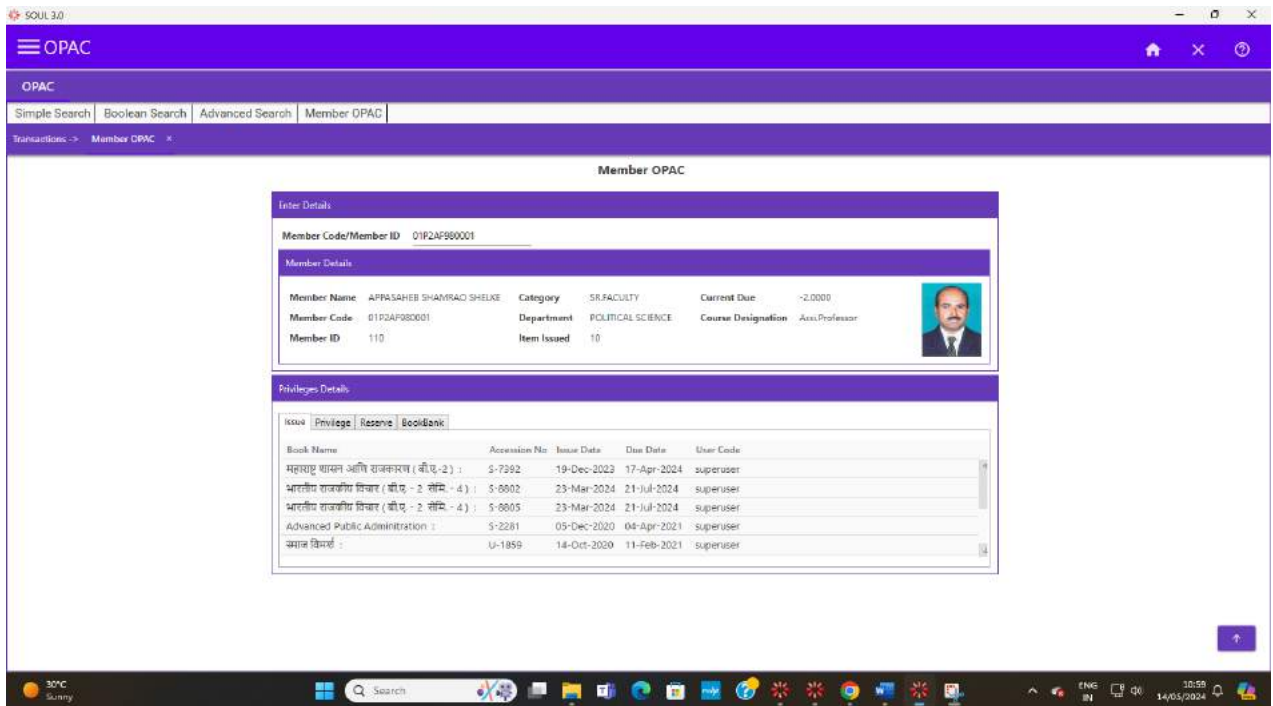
SOUL 3.0

OPAC

OPAC

Simple Search | Boolean Search | Advanced Search | Member OPAC

Transactions -> Member OPAC ×

Member OPAC

Enter Details

Member Code/Member ID 01P2AF980001

Member Details

Member Name APPASAHEB SHAMRAO SHELKE
Member Code 01P2AF980001
Member ID 110
Category SR.FACULTY
Department POLITICAL SCIENCE
Item Issued 10
Current Due -2.0000
Course Designation Asst.Professor

Privileges Details

Issue | Privilege | Reserve | BookBank

| Book Name | Accession No | Issue Date | Due Date | User Code |
|---|---|---|---|---|
| महाराष्ट्र शासन आणि राजकारण ( बी.ए.-2 ) : | S-7392 | 19-Dec-2023 | 17-Apr-2024 | superuser |
| भारतीय राजकीय विचार ( बी.ए. - 2 सेमि. - 4 ) : | S-8802 | 23-Mar-2024 | 21-Jul-2024 | superuser |
| भारतीय राजकीय विचार ( बी.ए. - 2 सेमि. - 4 ) : | S-8805 | 23-Mar-2024 | 21-Jul-2024 | superuser |
| Advanced Public Adminitration : | S-2281 | 05-Dec-2020 | 04-Apr-2021 | superuser |
| समाज विमर्श : | U-1859 | 14-Oct-2020 | 11-Feb-2021 | superuser |

30°C
Sunny

Search

ENG
IN

10:59
14/05/2024